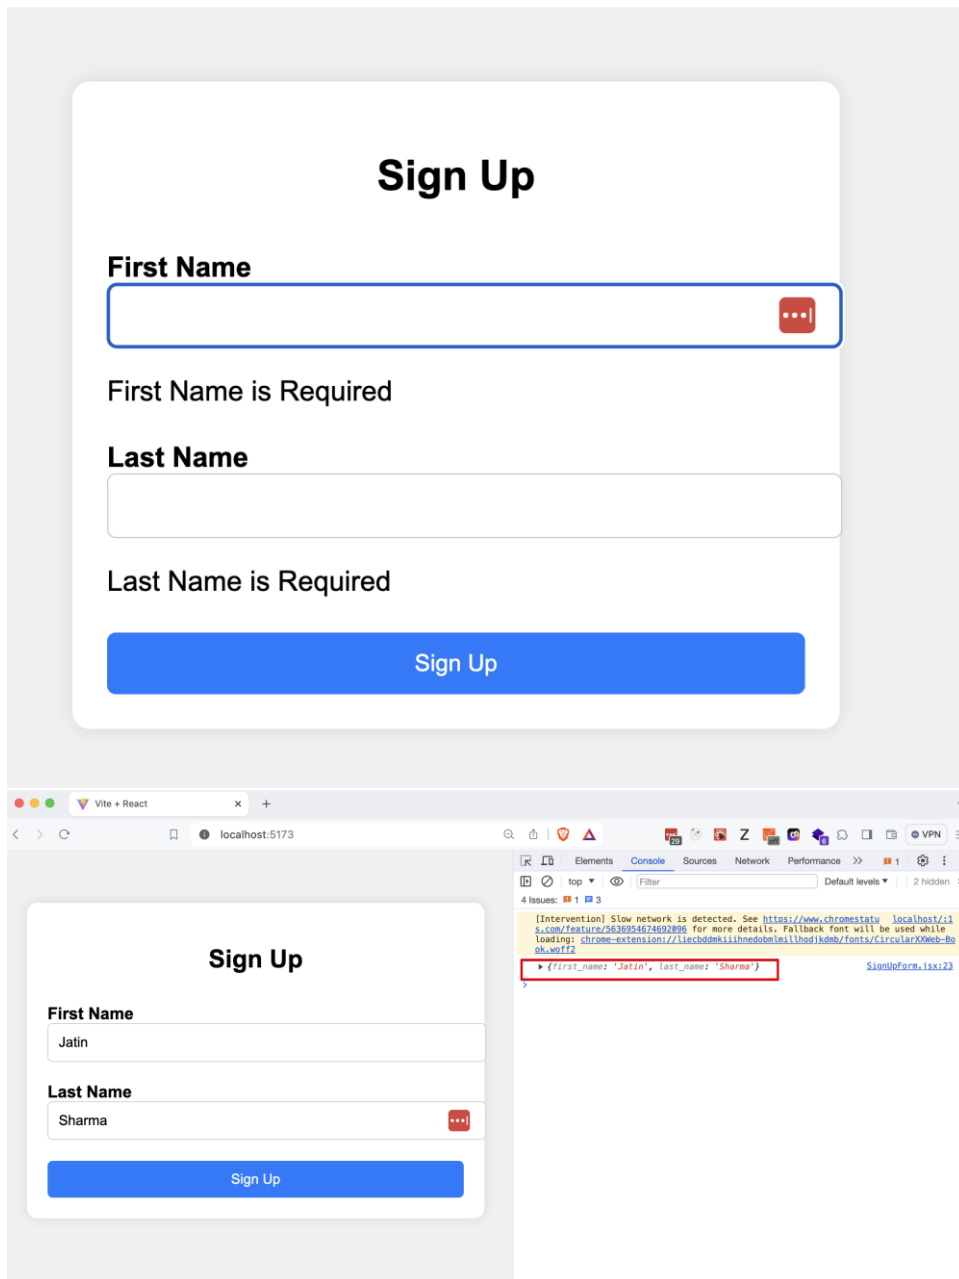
Sign Up

First Name

First Name is Required

Last Name

Last Name is Required

Sign Up

Vite + React ×  +

localhost:5173

VPN

Elements Console Sources Network Performance >> 1

top ▼ Filter Default levels ▼ 2 hidden

4 Issues: 1 3

[Intervention] Slow network is detected. See https://www.chromestatus.com/feature/5636954674692096 for more details. Fallback font will be used while loading: chrome-extension://liecbddmkiiihnedobmlmillhodjkdmb/fonts/CircularXXWeb-Book.woff2 localhost/:1

▶ {first_name: 'Jatin', last_name: 'Sharma'} SignUpForm.jsx:23

>

Sign Up

First Name

Jatin

Last Name

Sharma

Sign Up